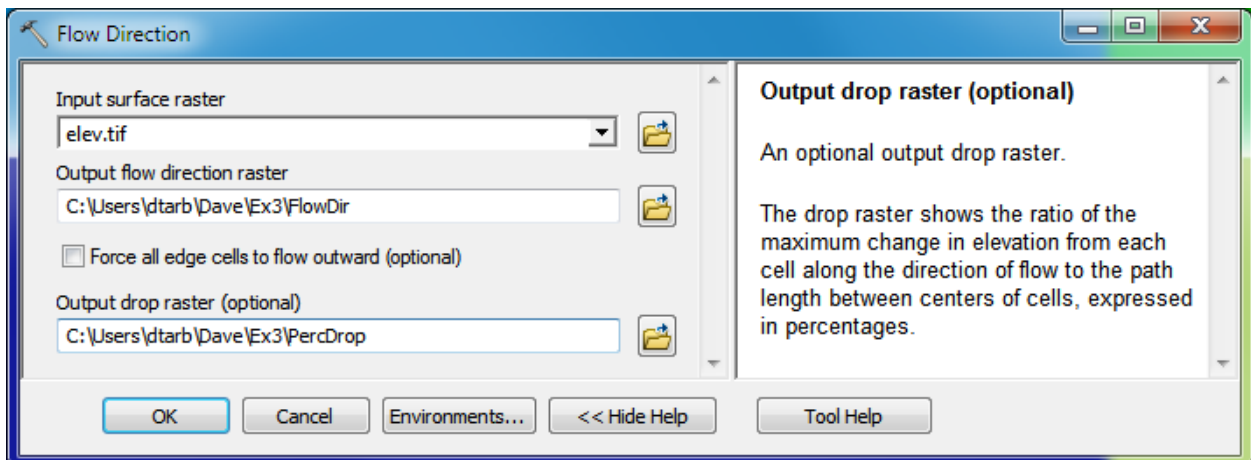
Flow Direction

Input surface raster
elev.tif
Output flow direction raster
C:\Users\dtarb\Dave\Ex3\FlowDir
Force all edge cells to flow outward (optional)
Output drop raster (optional)
C:\Users\dtarb\Dave\Ex3\PercDrop

Output drop raster (optional)

An optional output drop raster.

The drop raster shows the ratio of the maximum change in elevation from each cell along the direction of flow to the path length between centers of cells, expressed in percentages.

OK
Cancel
Environments...
<< Hide Help
Tool Help